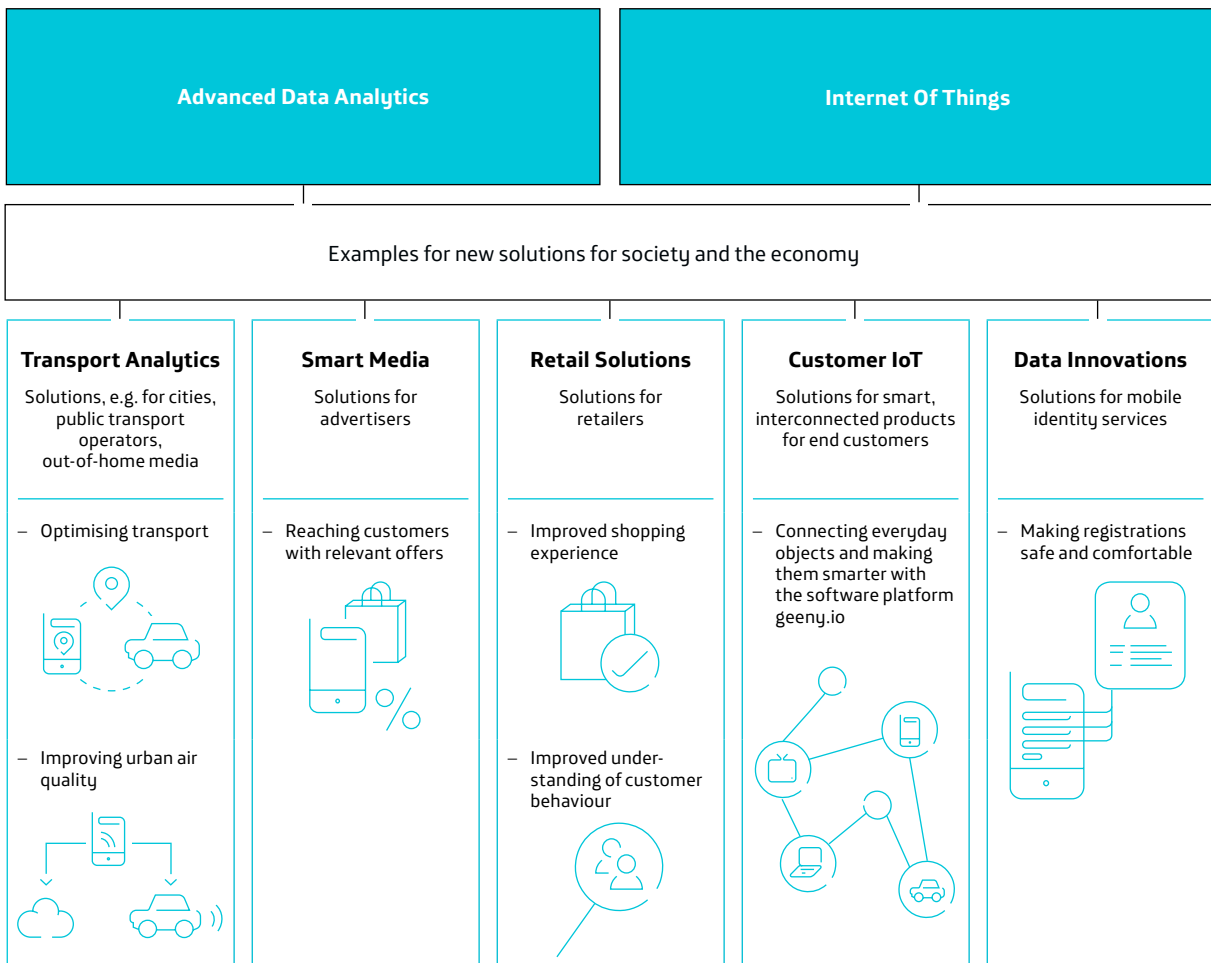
Advanced Data Analytics

Internet Of Things

Examples for new solutions for society and the economy

Transport Analytics

Solutions, e.g. for cities, public transport operators, out-of-home media

– Optimising transport

– Improving urban air quality

Smart Media

Solutions for advertisers

– Reaching customers with relevant offers

Retail Solutions

Solutions for retailers

– Improved shopping experience

– Improved understanding of customer behaviour

Customer IoT

Solutions for smart, interconnected products for end customers

– Connecting everyday objects and making them smarter with the software platform geeny.io

Data Innovations

Solutions for mobile identity services

– Making registrations safe and comfortable